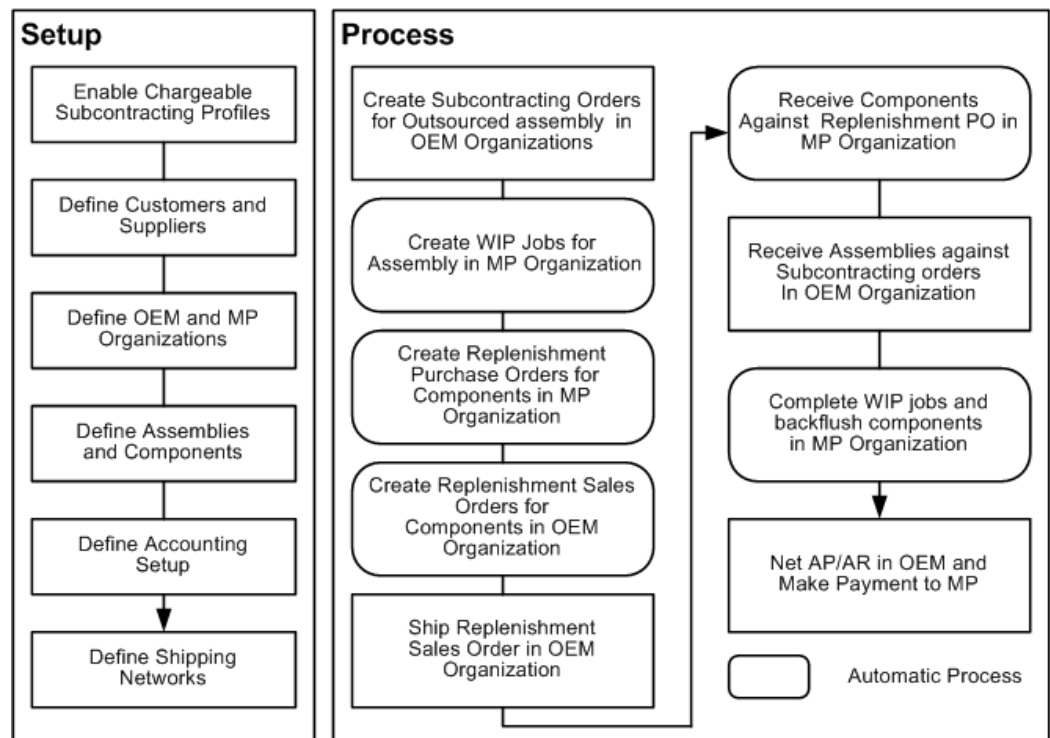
Setup

Enable Chargeable Subcontracting Profiles

Define Customers and Suppliers

Define OEM and MP Organizations

Define Assemblies and Components

Define Accounting Setup

Define Shipping Networks

Process

Create Subcontracting Orders for Outsourced assembly in OEM Organizations

Create WIP Jobs for Assembly in MP Organization

Create Replenishment Purchase Orders for Components in MP Organization

Create Replenishment Sales Orders for Components in OEM Organization

Ship Replenishment Sales Order in OEM Organization

Receive Components Against Replenishment PO in MP Organization

Receive Assemblies against Subcontracting orders In OEM Organization

Complete WIP jobs and backflush components in MP Organization

Net AP/AR in OEM and Make Payment to MP

Automatic Process